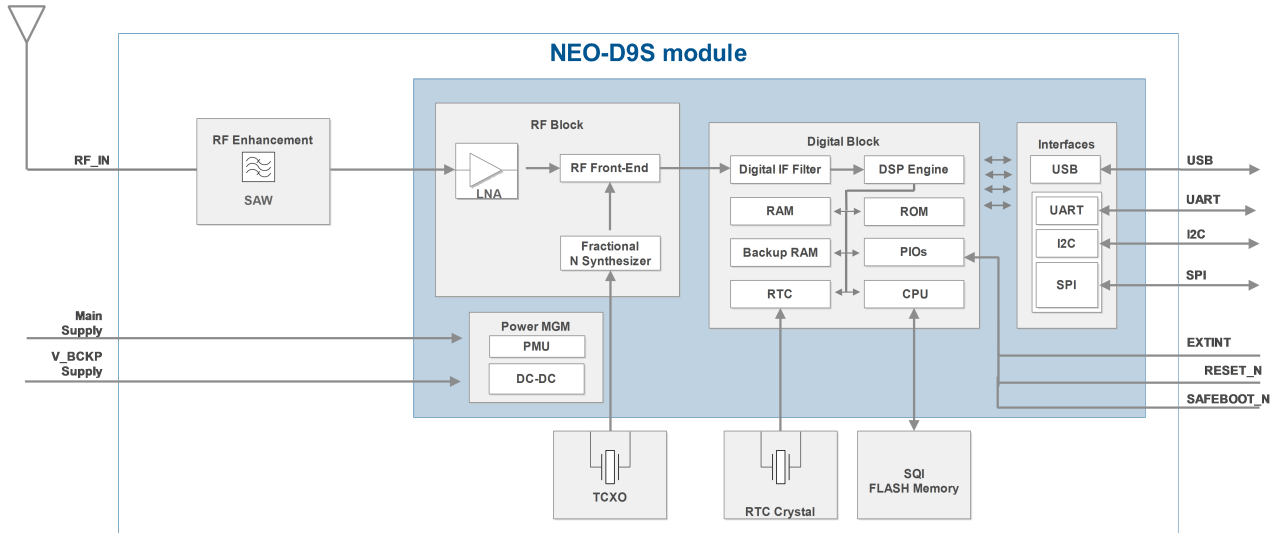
NEO-D9S module

RF_IN

RF Enhancement

SAW

RF Block

LNA

RF Front-End

Fractional N Synthesizer

Digital Block

Digital IF Filter

DSP Engine

RAM

ROM

Backup RAM

PIOs

RTC

CPU

Interfaces

USB

UART

I2C

SPI

USB

UART

I2C

SPI

Main Supply

V_BCKP Supply

Power MGM

PMU

DC-DC

EXTINT

RESET_N

SAFEBOOT_N

TCXO

RTC Crystal

SQI FLASH Memory